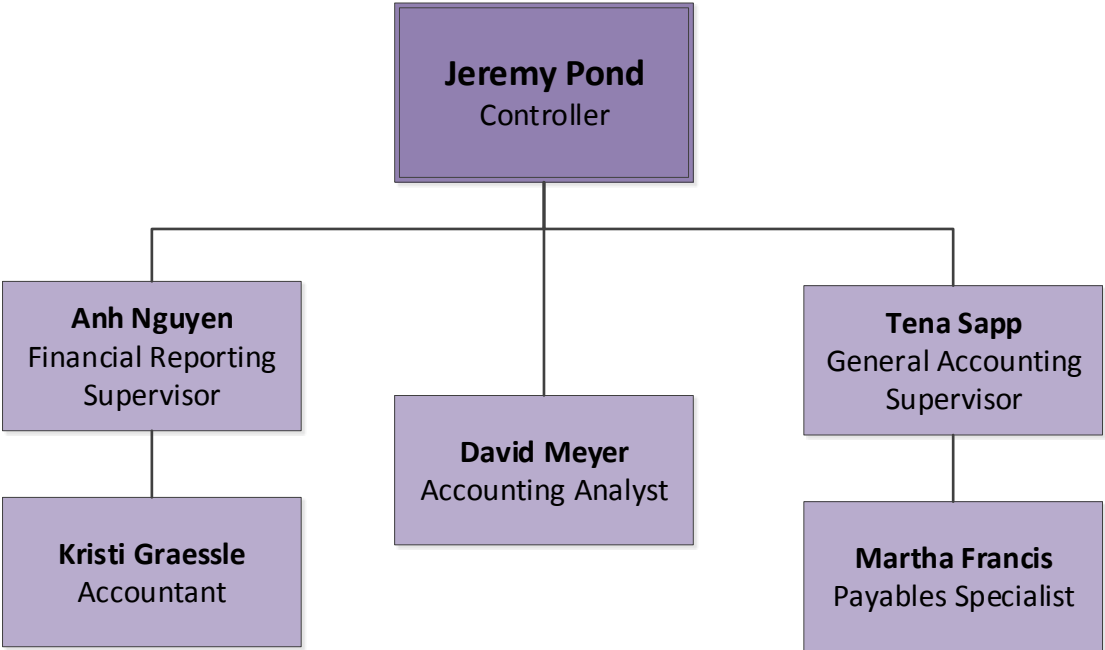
**Jeremy Pond**
Controller

**Anh Nguyen**
Financial Reporting Supervisor

**Kristi Graessle**
Accountant

**David Meyer**
Accounting Analyst

**Tena Sapp**
General Accounting Supervisor

**Martha Francis**
Payables Specialist